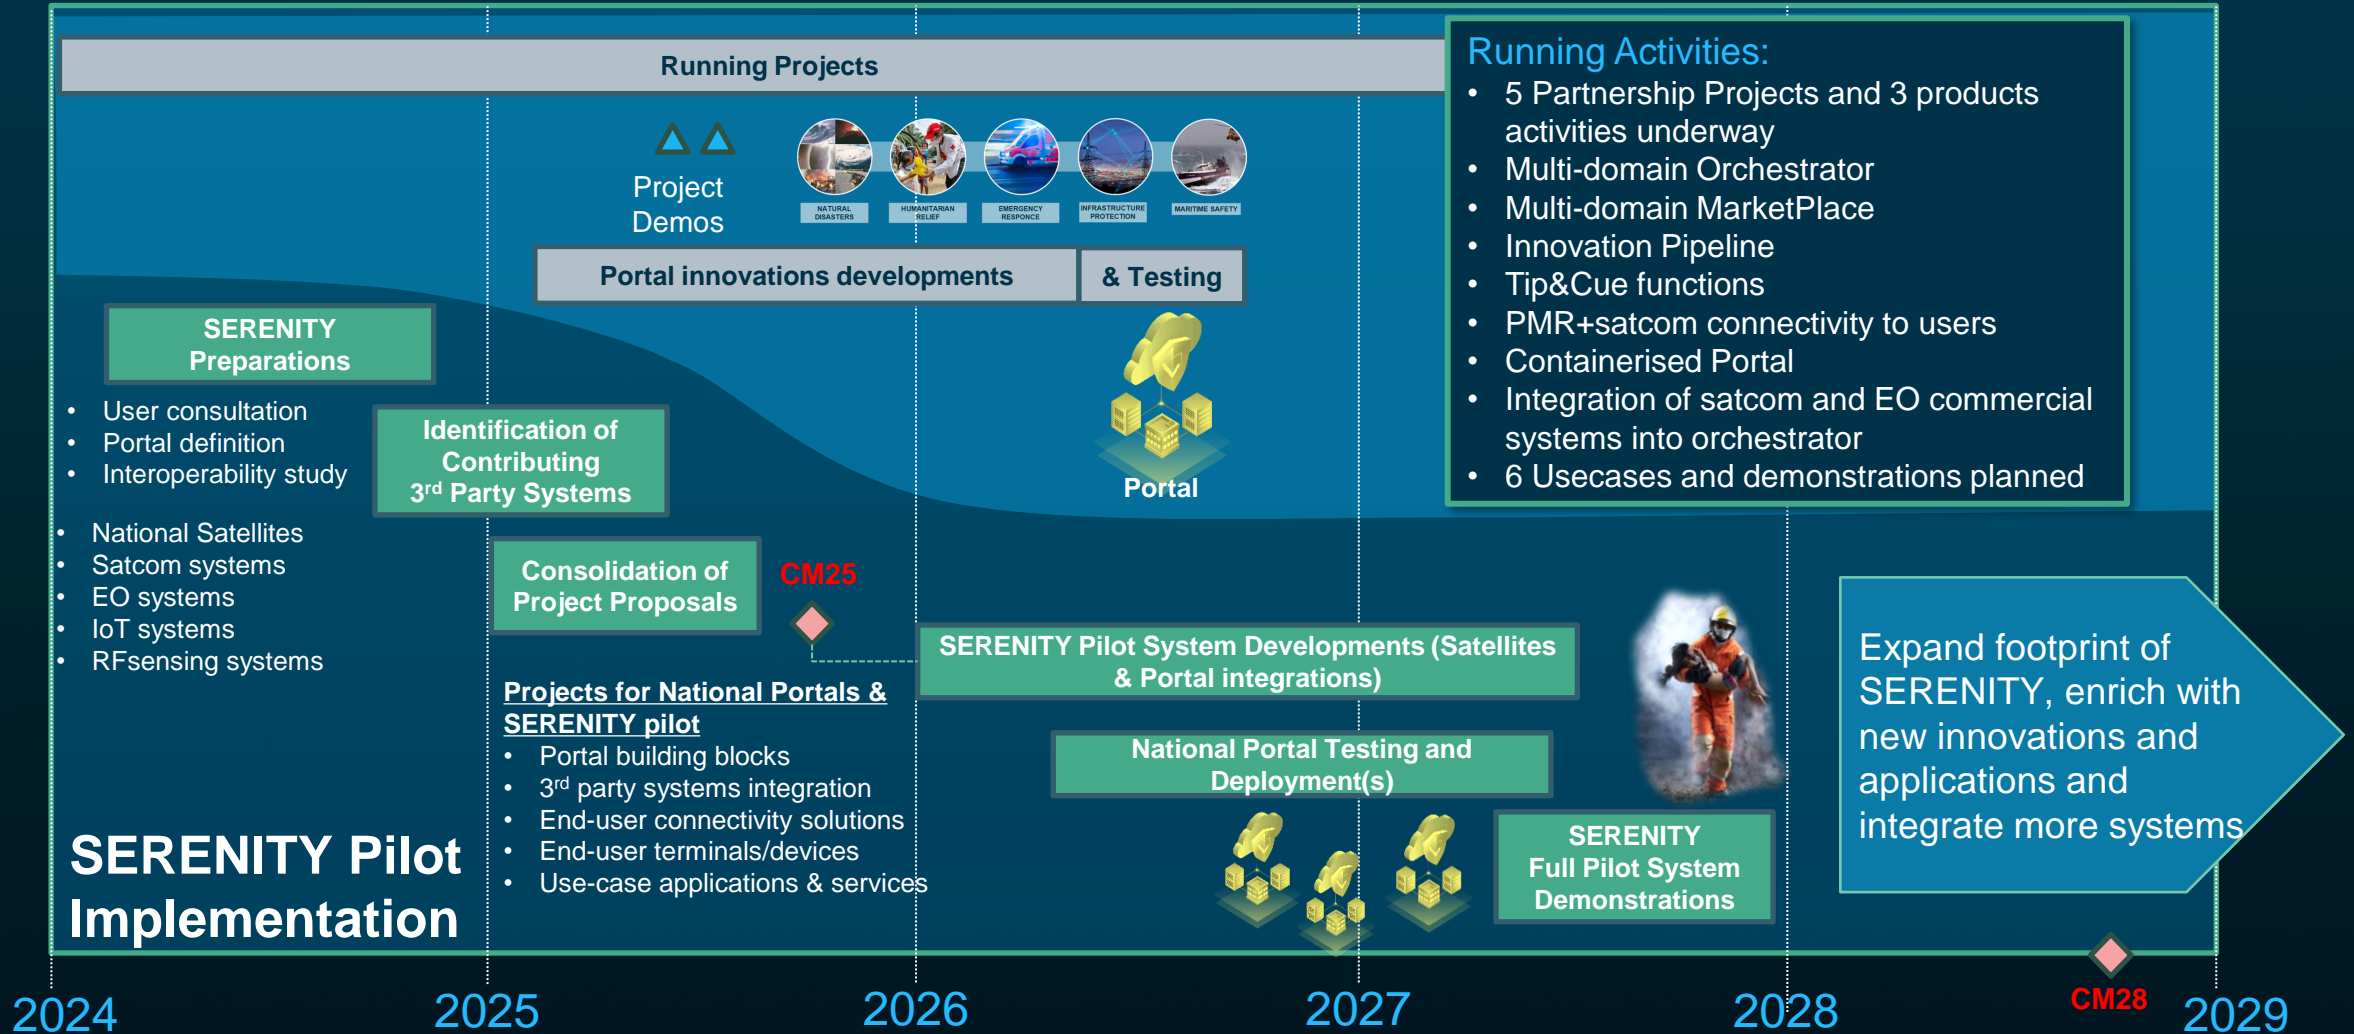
Running Projects

Project Demos

NATURAL DISASTERS
HUMANITARIAN RELIEF
EMERGENCY RESPONCE
INFRASTRUCTURE PROTECTION
MARITIME SAFETY

Portal innovations developments
& Testing

Running Activities:
• 5 Partnership Projects and 3 products activities underway
• Multi-domain Orchestrator
• Multi-domain MarketPlace
• Innovation Pipeline
• Tip&Cue functions
• PMR+satcom connectivity to users
• Containerised Portal
• Integration of satcom and EO commercial systems into orchestrator
• 6 Usecases and demonstrations planned

SERENITY Preparations
• User consultation
• Portal definition
• Interoperability study

Identification of Contributing 3$^{rd}$ Party Systems

Portal

• National Satellites
• Satcom systems
• EO systems
• IoT systems
• RFsensing systems

Consolidation of Project Proposals

CM25

SERENITY Pilot System Developments (Satellites & Portal integrations)

Projects for National Portals & SERENITY pilot
• Portal building blocks
• 3$^{rd}$ party systems integration
• End-user connectivity solutions
• End-user terminals/devices
• Use-case applications & services

National Portal Testing and Deployment(s)

SERENITY Full Pilot System Demonstrations

Expand footprint of SERENITY, enrich with new innovations and applications and integrate more systems

SERENITY Pilot Implementation

CM28

2024 2025 2026 2027 2028 2029